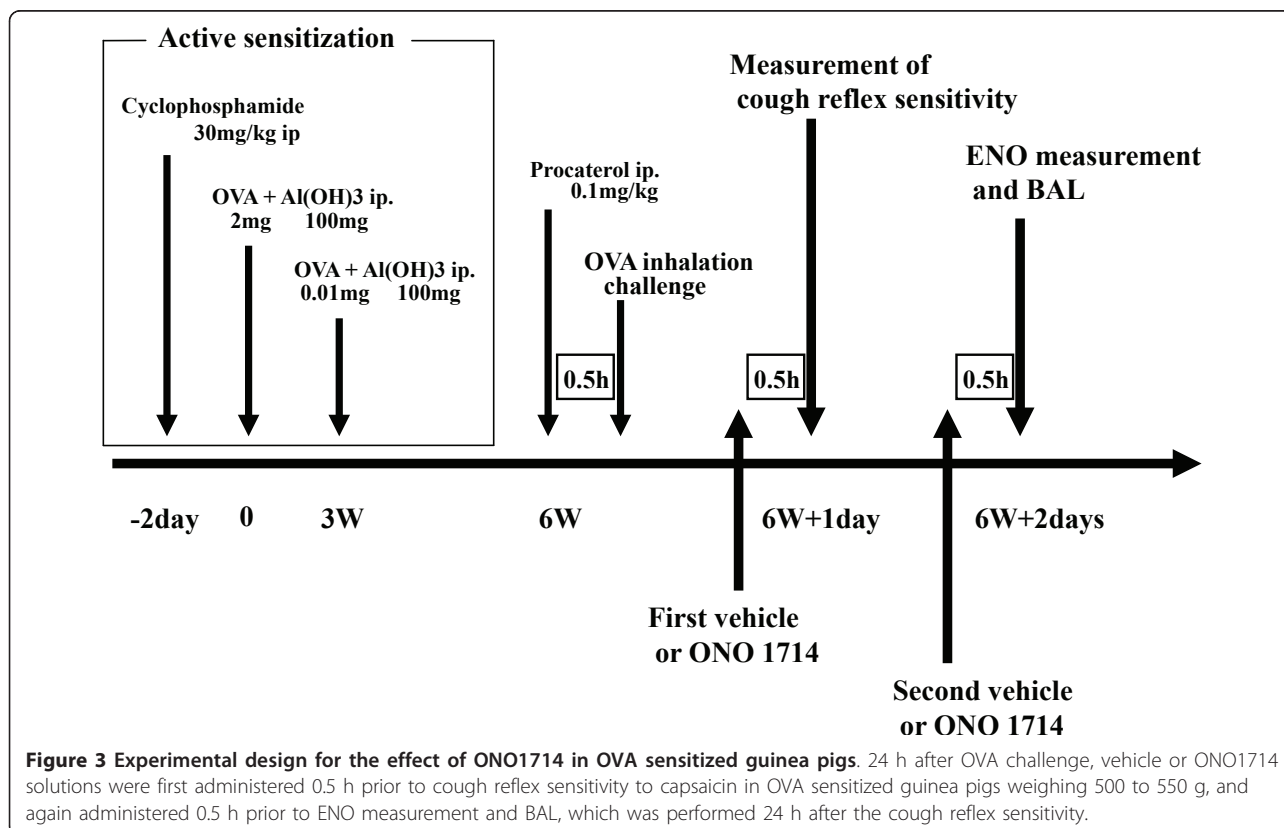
Active sensitization

Cyclophosphamide 30mg/kg ip

OVA + Al(OH)3 ip. 2mg 100mg

OVA + Al(OH)3 ip. 0.01mg 100mg

Procaterol ip. 0.1mg/kg

OVA inhalation challenge

0.5h

Measurement of cough reflex sensitivity

0.5h

ENO measurement and BAL

0.5h

-2day

0

3W

6W

6W+1day

6W+2days

First vehicle or ONO 1714

Second vehicle or ONO 1714

**Figure 3 Experimental design for the effect of ONO1714 in OVA sensitized guinea pigs**. 24 h after OVA challenge, vehicle or ONO1714 solutions were first administered 0.5 h prior to cough reflex sensitivity to capsaicin in OVA sensitized guinea pigs weighing 500 to 550 g, and again administered 0.5 h prior to ENO measurement and BAL, which was performed 24 h after the cough reflex sensitivity.